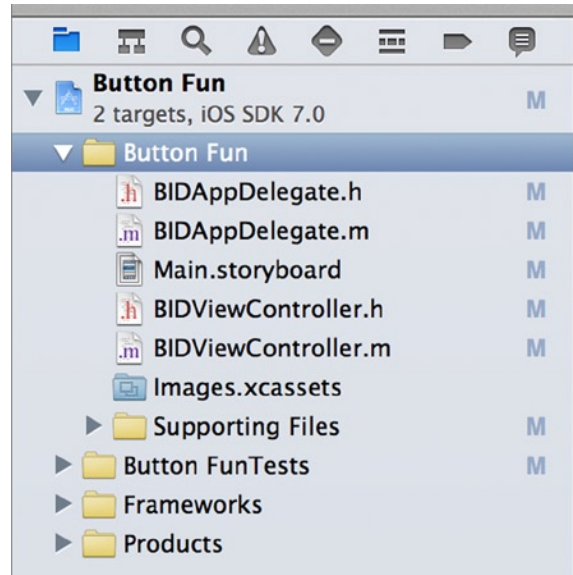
Button Fun
2 targets, iOS SDK 7.0 M
Button Fun
.h BIDAppDelegate.h M
.m BIDAppDelegate.m M
Main.storyboard M
.h BIDViewController.h M
.m BIDViewController.m M
Images.xcassets
Supporting Files M
Button FunTests M
Frameworks
Products